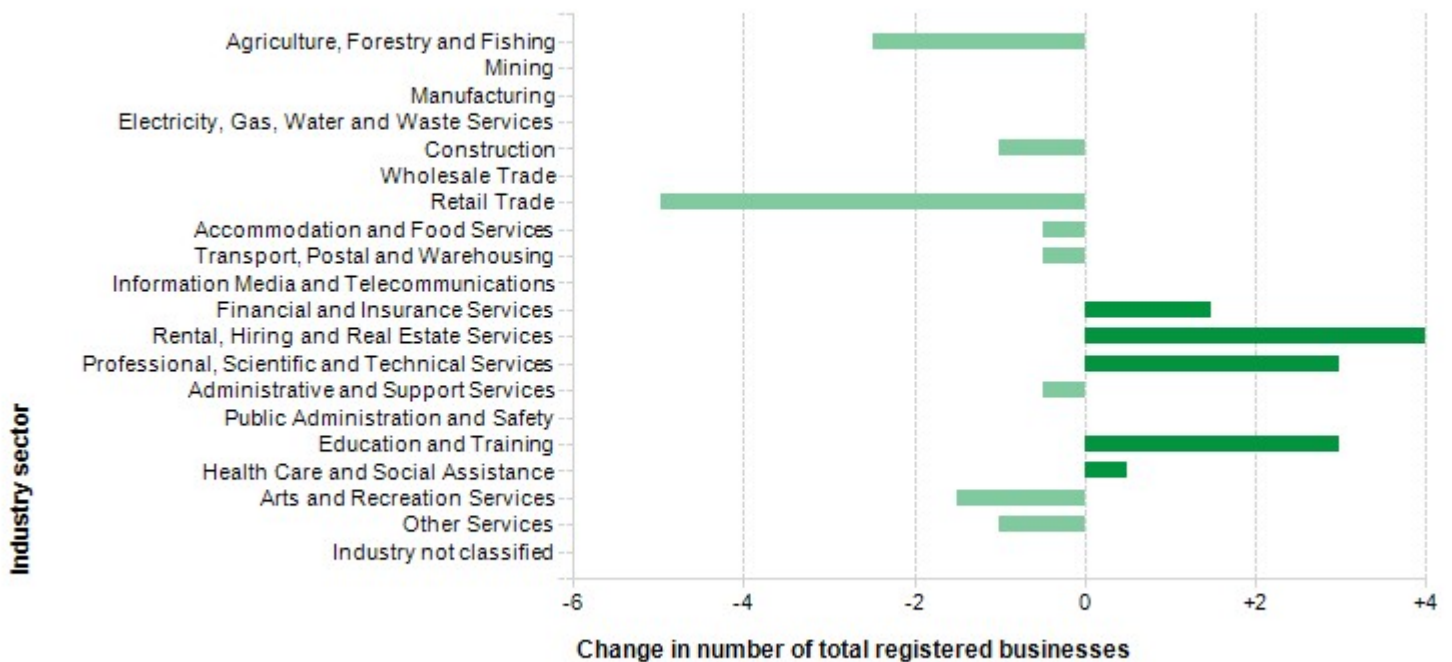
Industry sector

Agriculture, Forestry and Fishing
Mining
Manufacturing
Electricity, Gas, Water and Waste Services
Construction
Wholesale Trade
Retail Trade
Accommodation and Food Services
Transport, Postal and Warehousing
Information Media and Telecommunications
Financial and Insurance Services
Rental, Hiring and Real Estate Services
Professional, Scientific and Technical Services
Administrative and Support Services
Public Administration and Safety
Education and Training
Health Care and Social Assistance
Arts and Recreation Services
Other Services
Industry not classified

-6
-4
-2
0
+2
+4

Change in number of total registered businesses